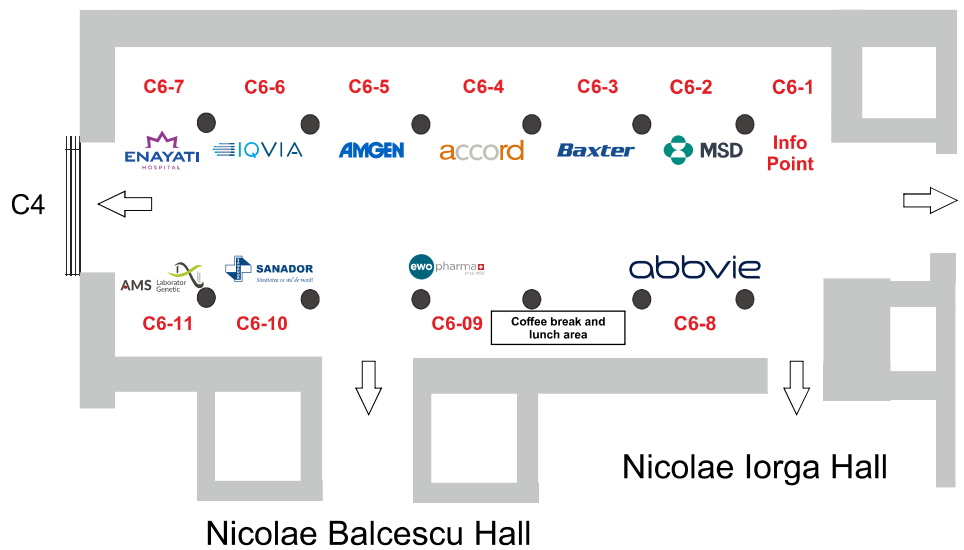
C6-7 C6-6 C6-5 C6-4 C6-3 C6-2 C6-1

ENAYATI HOSPITAL IQVIA AMGEN accord Baxter MSD Info Point

C4

AMS Laborator Genetic SANADOR Sănătatea ca stil de viață ewo pharma abbvie

C6-11 C6-10 C6-09 Coffee break and lunch area C6-8

Nicolae Iorga Hall

Nicolae Balcescu Hall